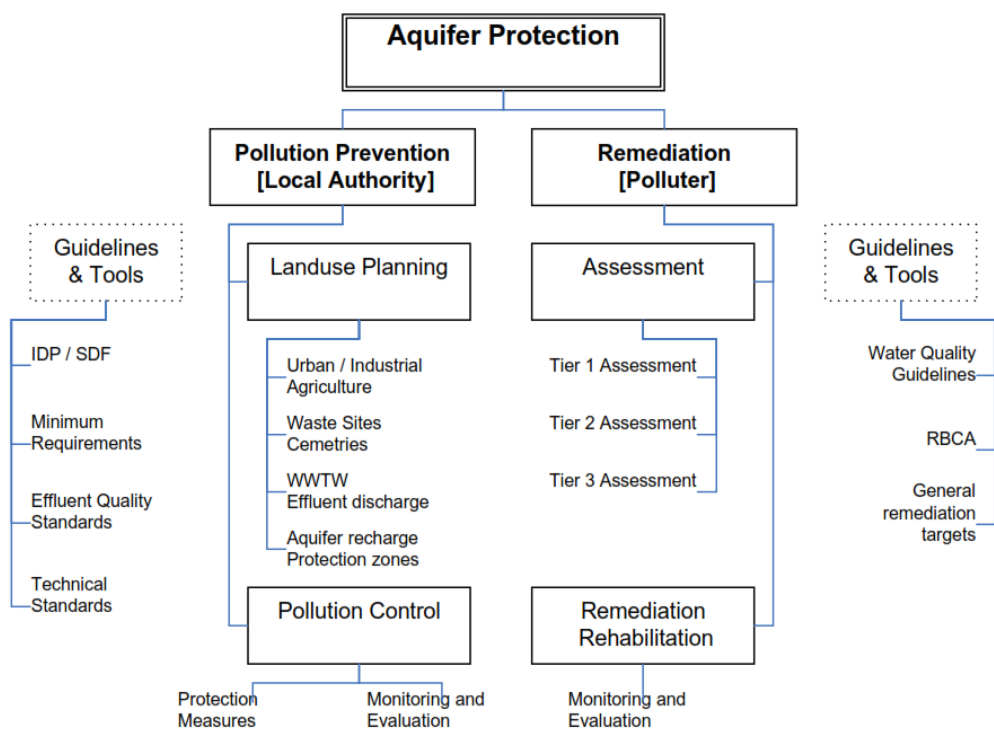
Aquifer Protection

Pollution Prevention [Local Authority]

Remediation [Polluter]

Guidelines & Tools

IDP / SDF

Minimum Requirements

Effluent Quality Standards

Technical Standards

Landuse Planning

Urban / Industrial Agriculture

Waste Sites Cemetries

WWTW Effluent discharge

Aquifer recharge Protection zones

Pollution Control

Protection Measures

Monitoring and Evaluation

Assessment

Tier 1 Assessment

Tier 2 Assessment

Tier 3 Assessment

Remediation Rehabilitation

Monitoring and Evaluation

Guidelines & Tools

Water Quality Guidelines

RBCA

General remediation targets